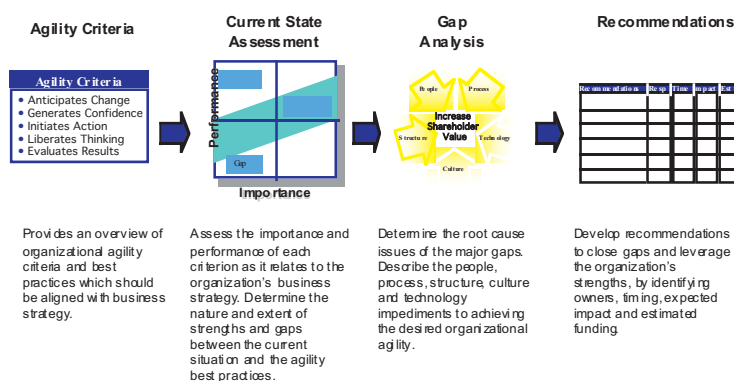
Agility Criteria

Agility Criteria
• Anticipates Change
• Generates Confidence
• Initiates Action
• Liberates Thinking
• Evaluates Results

Provides an overview of organizational agility criteria and best practices which should be aligned with business strategy.

Current State Assessment

Performance

Gap

Importance

Assess the importance and performance of each criterion as it relates to the organization's business strategy. Determine the nature and extent of strengths and gaps between the current situation and the agility best practices.

Gap Analysis

People

Process

Increase Shareholder Value

Structure

Technology

Culture

Determine the root cause issues of the major gaps. Describe the people, process, structure, culture and technology impediments to achieving the desired organizational agility.

Recommendations

| Recommendations | Resp | Time | Impact | Est |
|---|---|---|---|---|
| | | | | |
| | | | | |
| | | | | |
| | | | | |
| | | | | |
| | | | | |
| | | | | |

Develop recommendations to close gaps and leverage the organization's strengths, by identifying owners, timing, expected impact and estimated funding.